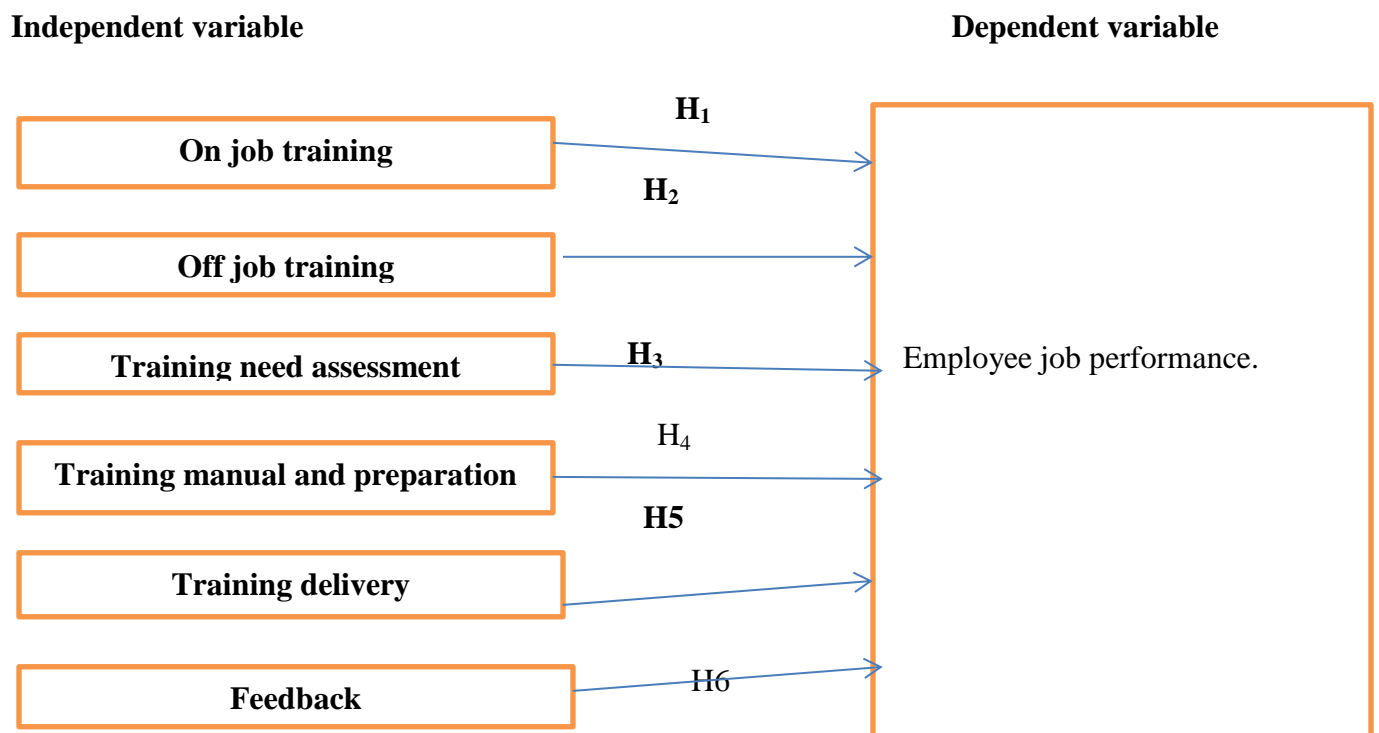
Independent variable

Dependent variable

$H_1$

On job training

$H_2$

Off job training

Training need assessment

$H_3$

Employee job performance.

$H_4$

Training manual and preparation

H5

Training delivery

Feedback

H6